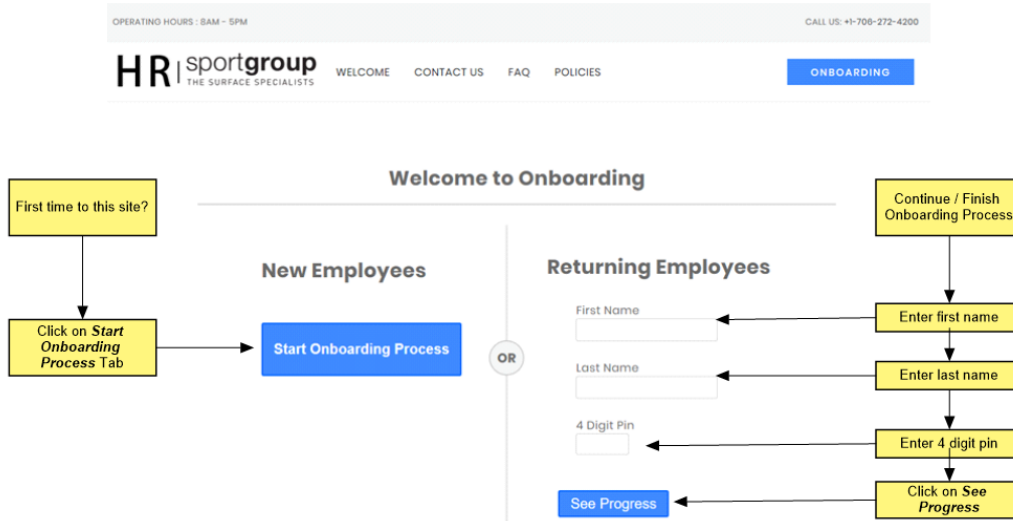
OPERATING HOURS : 8AM - 5PM

CALL US: +1-706-272-4200

HR | sportgroup
THE SURFACE SPECIALISTS

WELCOME CONTACT US FAQ POLICIES

ONBOARDING

Welcome to Onboarding

First time to this site?

Continue / Finish Onboarding Process

New Employees

Returning Employees

Click on **Start Onboarding Process** Tab

Start Onboarding Process

OR

First Name

Enter first name

Last Name

Enter last name

4 Digit Pin

Enter 4 digit pin

See Progress

Click on **See Progress**